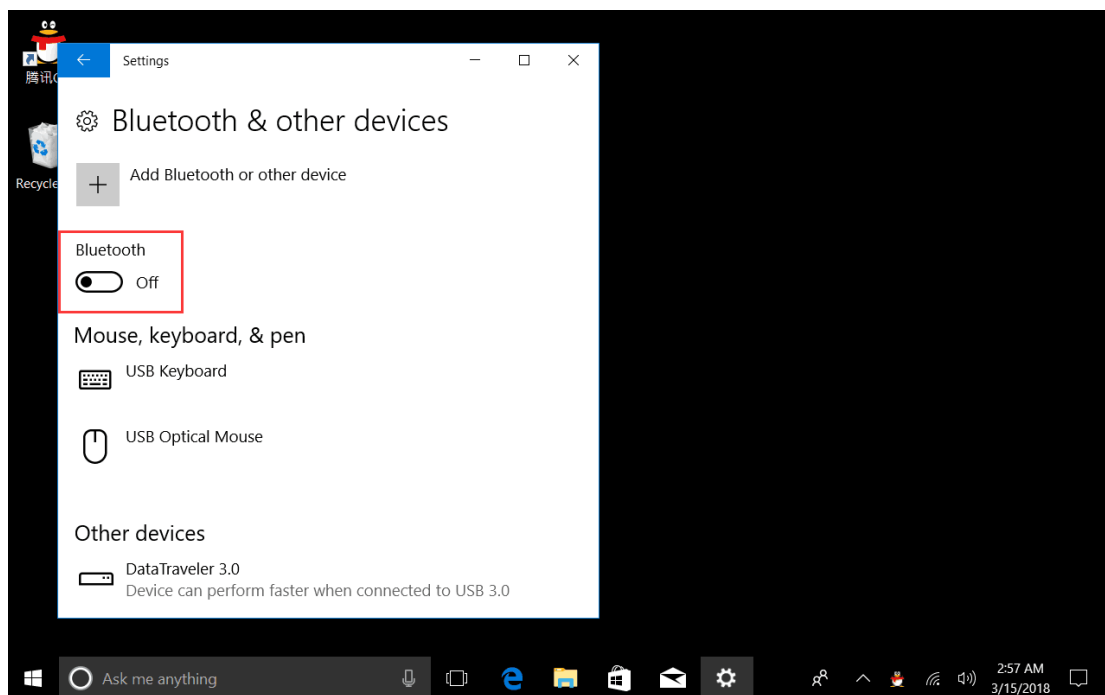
腾讯(

Recycle

Settings

Bluetooth & other devices

Add Bluetooth or other device

Bluetooth

Off

Mouse, keyboard, & pen

USB Keyboard

USB Optical Mouse

Other devices

DataTraveler 3.0
Device can perform faster when connected to USB 3.0

Ask me anything

2:57 AM
3/15/2018